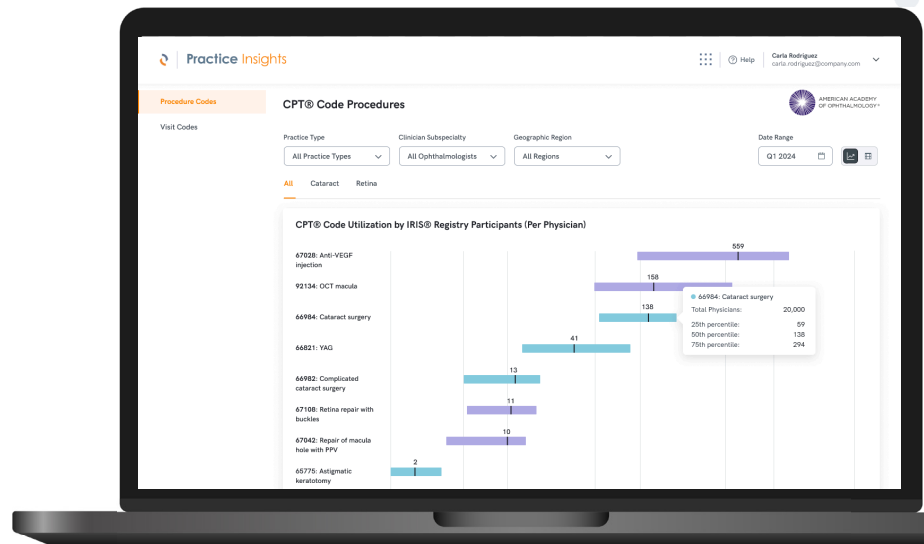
Practice Insights

Help

Carla Rodriguez
carla.rodriguez@company.com

Procedure Codes

Visit Codes

CPT® Code Procedures

AMERICAN ACADEMY OF OPHTHALMOLOGY®

Practice Type
All Practice Types

Clinician Subspecialty
All Ophthalmologists

Geographic Region
All Regions

Date Range
Q1 2024

All
Cataract
Retina

CPT® Code Utilization by IRIS® Registry Participants (Per Physician)

67028: Anti-VEGF injection
559

92134: OCT macula
158

66984: Cataract surgery
138

66984: Cataract surgery
Total Physicians: 20,000
25th percentile: 59
50th percentile: 138
75th percentile: 294

66821: YAG
41

66982: Complicated cataract surgery
13

67108: Retina repair with buckles
11

67042: Repair of macula hole with PPV
10

65775: Astigmatic keratotomy
2